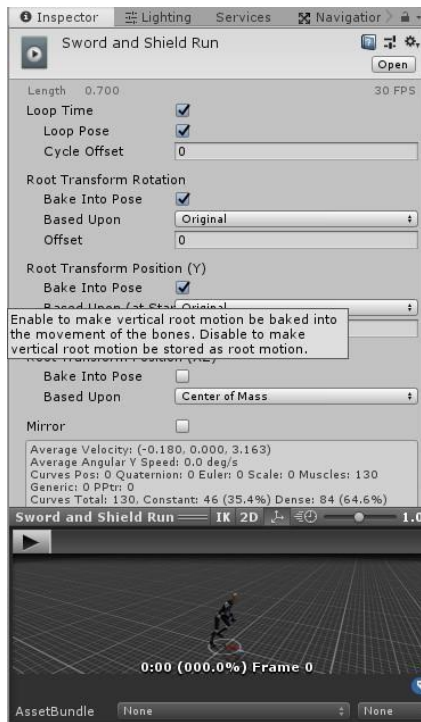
Inspector | Lighting | Services | Navigatior

Sword and Shield Run

Open

Length 0.700 30 FPS

Loop Time

Loop Pose

Cycle Offset 0

Root Transform Rotation

Bake Into Pose

Based Upon Original

Offset 0

Root Transform Position (Y)

Bake Into Pose

Based Upon (at Sta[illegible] Original

Enable to make vertical root motion be baked into the movement of the bones. Disable to make vertical root motion be stored as root motion.

Root Transform Position (XZ)

Bake Into Pose

Based Upon Center of Mass

Mirror

Average Velocity: (-0.180, 0.000, 3.163)
Average Angular Y Speed: 0.0 deg/s
Curves Pos: 0 Quaternion: 0 Euler: 0 Scale: 0 Muscles: 130
Generic: 0 PPtr: 0
Curves Total: 130, Constant: 46 (35.4%) Dense: 84 (64.6%)

Sword and Shield Run IK 2D 1.0

0:00 (000.0%) Frame 0

AssetBundle None None